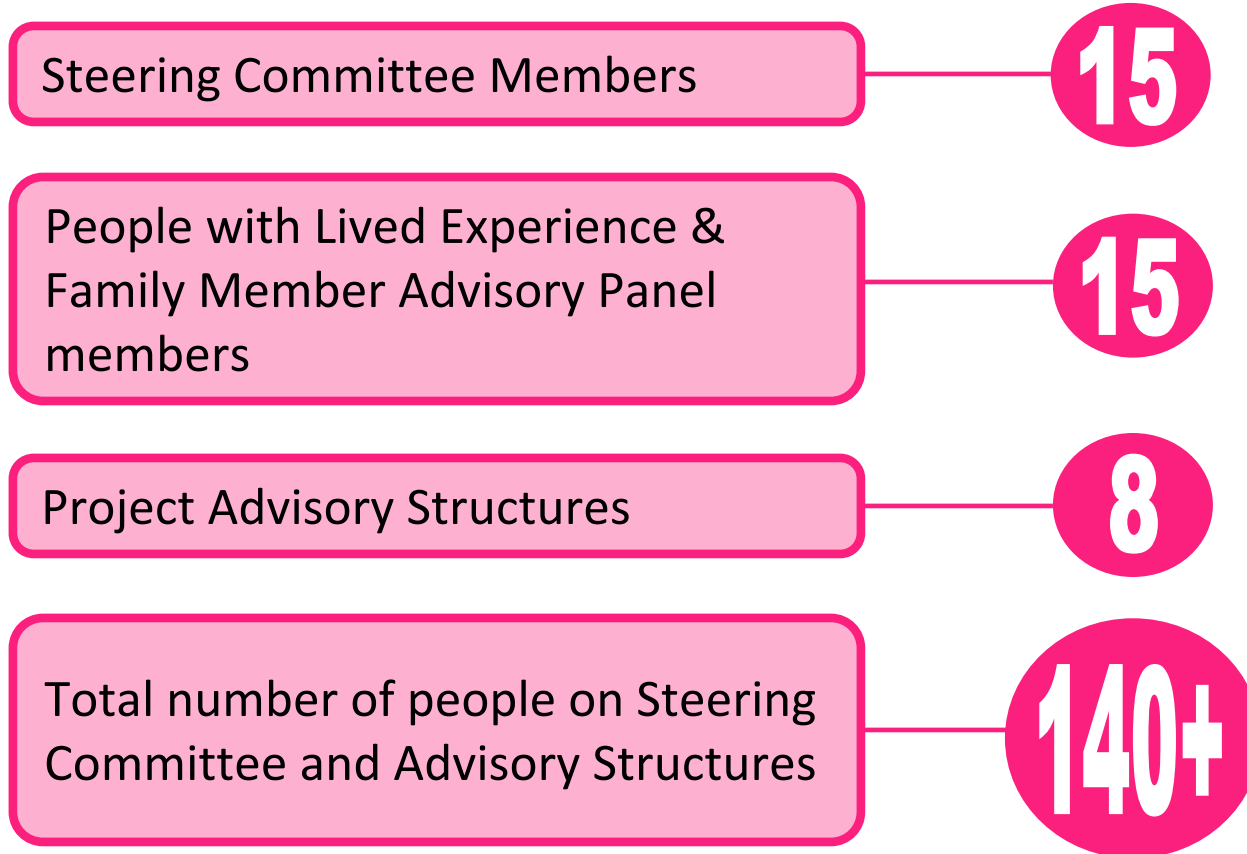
Steering Committee Members

15

People with Lived Experience & Family Member Advisory Panel members

15

Project Advisory Structures

8

Total number of people on Steering Committee and Advisory Structures

140+